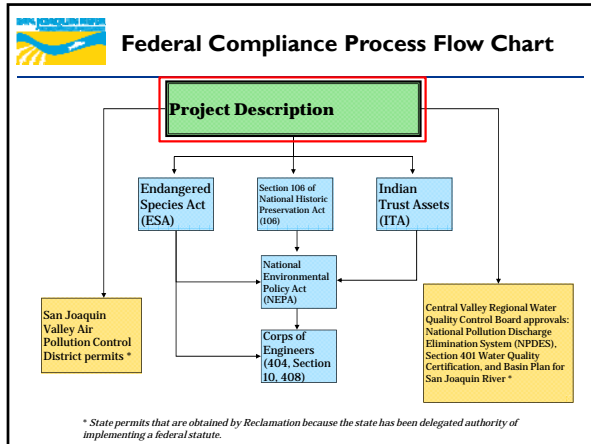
SAN JOAQUIN RIVER

Federal Compliance Process Flow Chart

Project Description

Endangered Species Act (ESA)

Section 106 of National Historic Preservation Act (106)

Indian Trust Assets (ITA)

National Environmental Policy Act (NEPA)

Corps of Engineers (404, Section 10, 408)

San Joaquin Valley Air Pollution Control District permits *

Central Valley Regional Water Quality Control Board approvals: National Pollution Discharge Elimination System (NPDES), Section 401 Water Quality Certification, and Basin Plan for San Joaquin River *

* State permits that are obtained by Reclamation because the state has been delegated authority of implementing a federal statute.